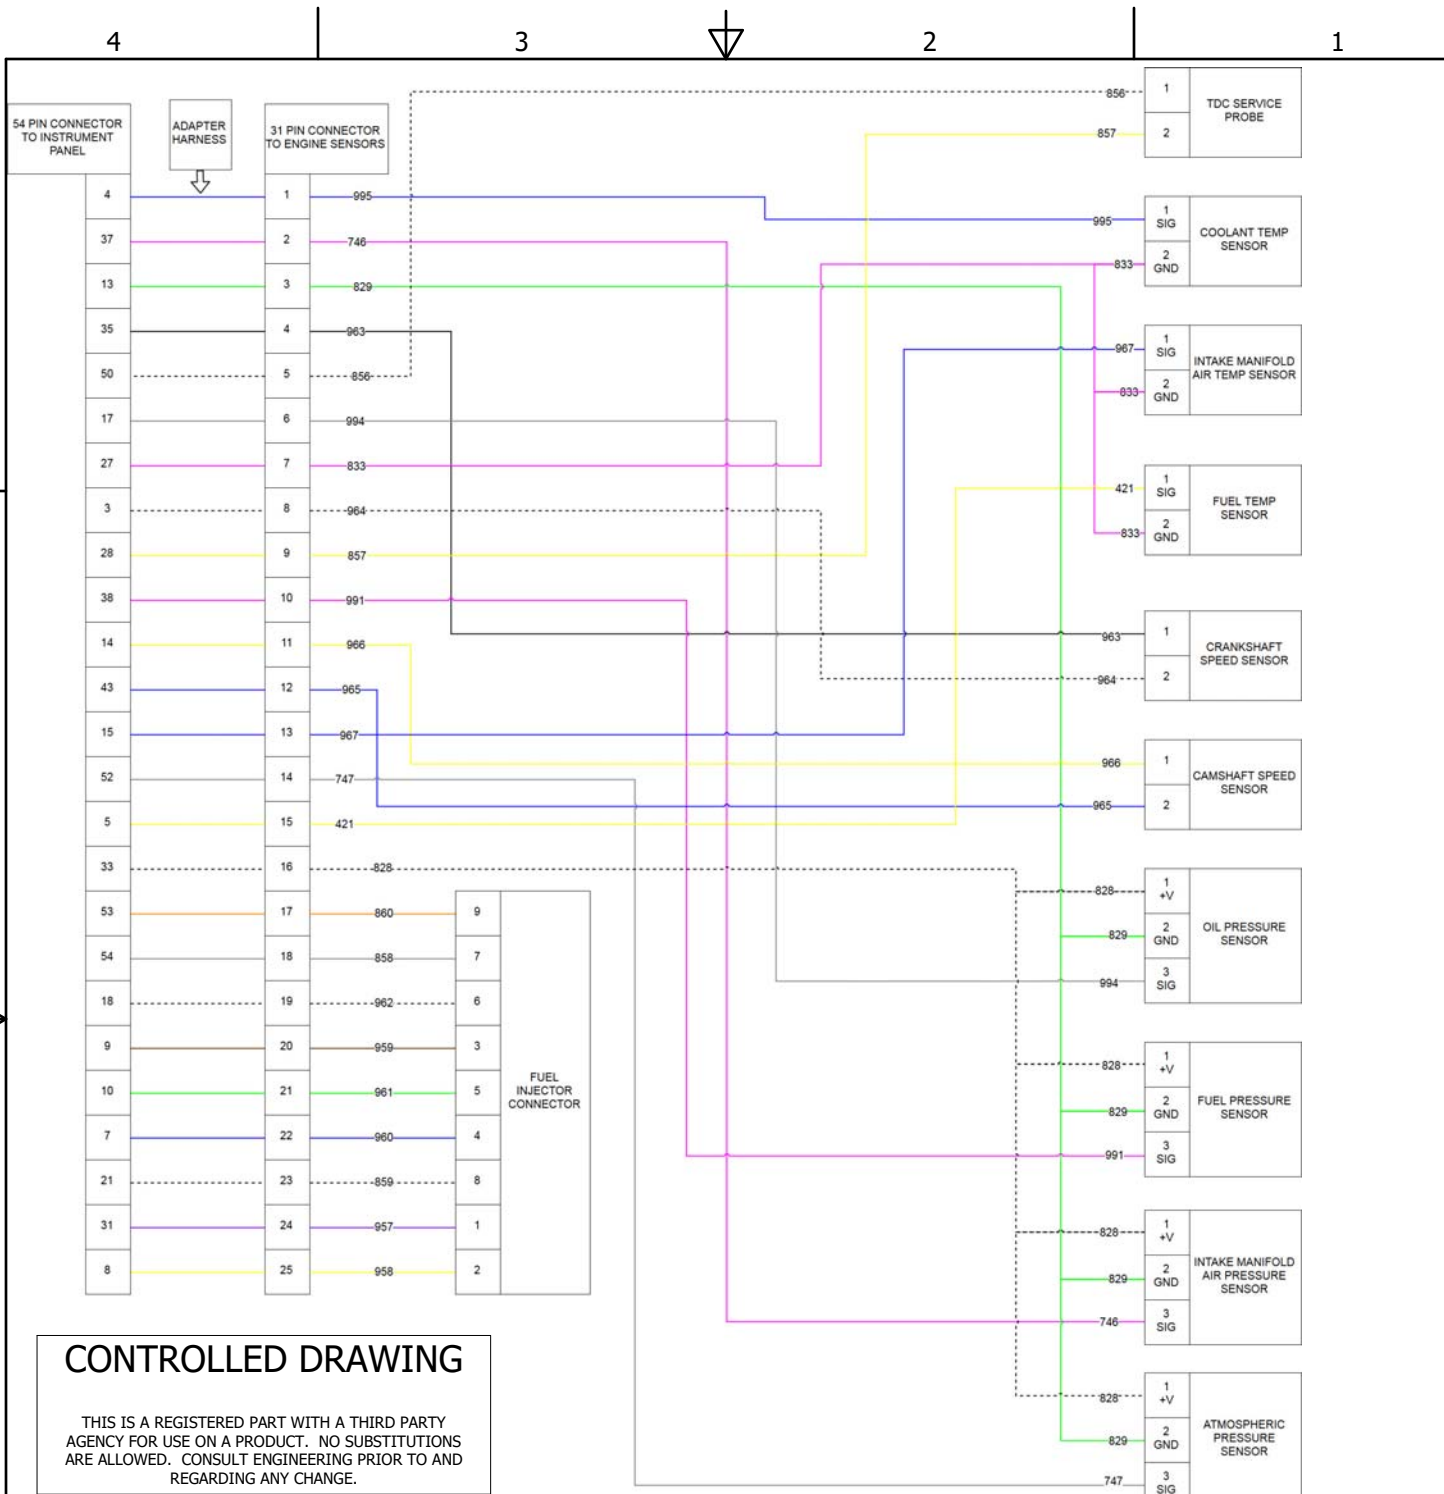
4 3 2 1

54 PIN CONNECTOR TO INSTRUMENT PANEL

ADAPTER HARNESS

31 PIN CONNECTOR TO ENGINE SENSORS

| 54 PIN | 31 PIN | WIRE |
|---|---|---|
| 4 | 1 | 995 |
| 37 | 2 | 746 |
| 13 | 3 | 829 |
| 35 | 4 | 963 |
| 50 | 5 | 856 |
| 17 | 6 | 994 |
| 27 | 7 | 833 |
| 3 | 8 | 964 |
| 28 | 9 | 857 |
| 38 | 10 | 991 |
| 14 | 11 | 966 |
| 43 | 12 | 965 |
| 15 | 13 | 967 |
| 52 | 14 | 747 |
| 5 | 15 | 421 |
| 33 | 16 | 828 |
| 53 | 17 | 860 |
| 54 | 18 | 858 |
| 18 | 19 | 962 |
| 9 | 20 | 959 |
| 10 | 21 | 961 |
| 7 | 22 | 960 |
| 21 | 23 | 859 |
| 31 | 24 | 957 |
| 8 | 25 | 958 |

FUEL INJECTOR CONNECTOR: 9, 7, 6, 3, 5, 4, 8, 1, 2

TDC SERVICE PROBE: 856 1, 857 2

COOLANT TEMP SENSOR: 995 1 SIG, 833 2 GND

INTAKE MANIFOLD AIR TEMP SENSOR: 967 1 SIG, 833 2 GND

FUEL TEMP SENSOR: 421 1 SIG, 833 2 GND

CRANKSHAFT SPEED SENSOR: 963 1, 964 2

CAMSHAFT SPEED SENSOR: 966 1, 965 2

OIL PRESSURE SENSOR: 828 1 +V, 829 2 GND, 994 3 SIG

FUEL PRESSURE SENSOR: 828 1 +V, 829 2 GND, 991 3 SIG

INTAKE MANIFOLD AIR PRESSURE SENSOR: 828 1 +V, 829 2 GND, 746 3 SIG

ATMOSPHERIC PRESSURE SENSOR: 828 1 +V, 829 2 GND, 747 3 SIG

CONTROLLED DRAWING

THIS IS A REGISTERED PART WITH A THIRD PARTY AGENCY FOR USE ON A PRODUCT. NO SUBSTITUTIONS ARE ALLOWED. CONSULT ENGINEERING PRIOR TO AND REGARDING ANY CHANGE.